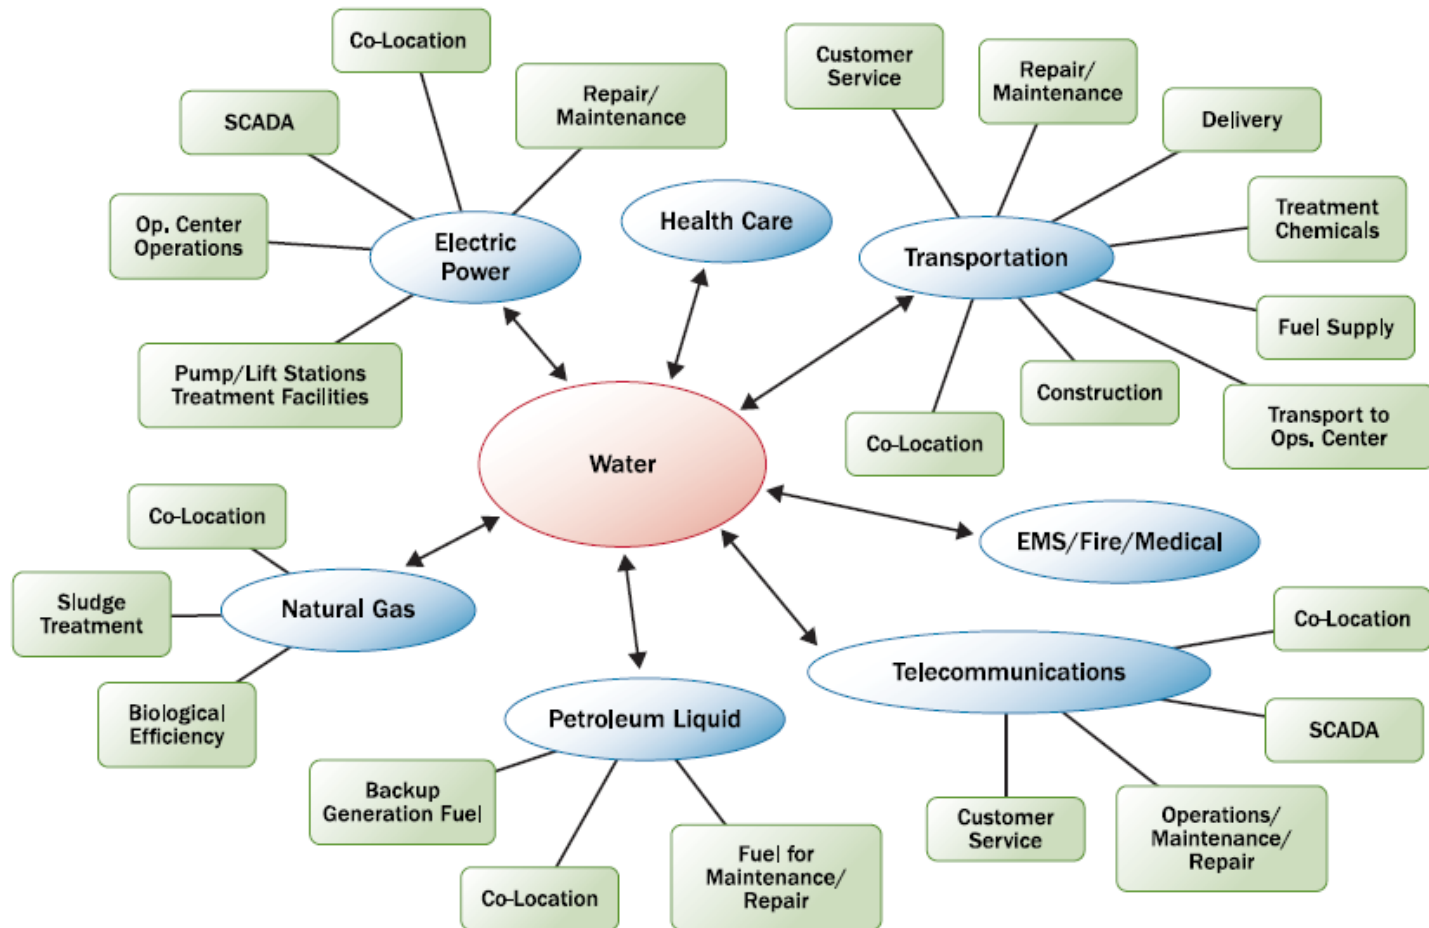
Co-Location

SCADA

Repair/ Maintenance

Op. Center Operations

Electric Power

Pump/Lift Stations Treatment Facilities

Health Care

Customer Service

Repair/ Maintenance

Delivery

Treatment Chemicals

Transportation

Fuel Supply

Construction

Co-Location

Transport to Ops. Center

Water

EMS/Fire/Medical

Co-Location

Sludge Treatment

Natural Gas

Biological Efficiency

Petroleum Liquid

Backup Generation Fuel

Co-Location

Fuel for Maintenance/ Repair

Telecommunications

Co-Location

SCADA

Customer Service

Operations/ Maintenance/ Repair